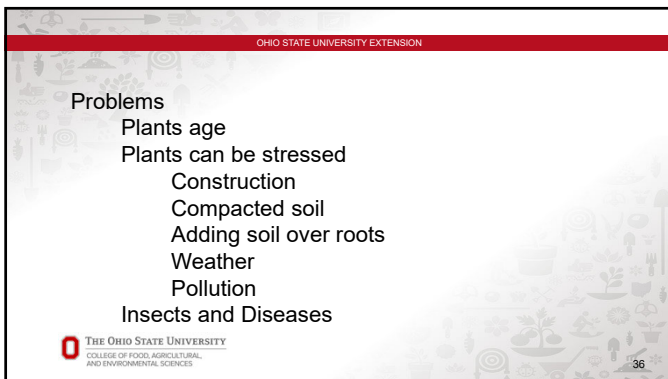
OHIO STATE UNIVERSITY EXTENSION

Problems
Plants age
Plants can be stressed
Construction
Compacted soil
Adding soil over roots
Weather
Pollution
Insects and Diseases

THE OHIO STATE UNIVERSITY
COLLEGE OF FOOD, AGRICULTURAL, AND ENVIRONMENTAL SCIENCES

36